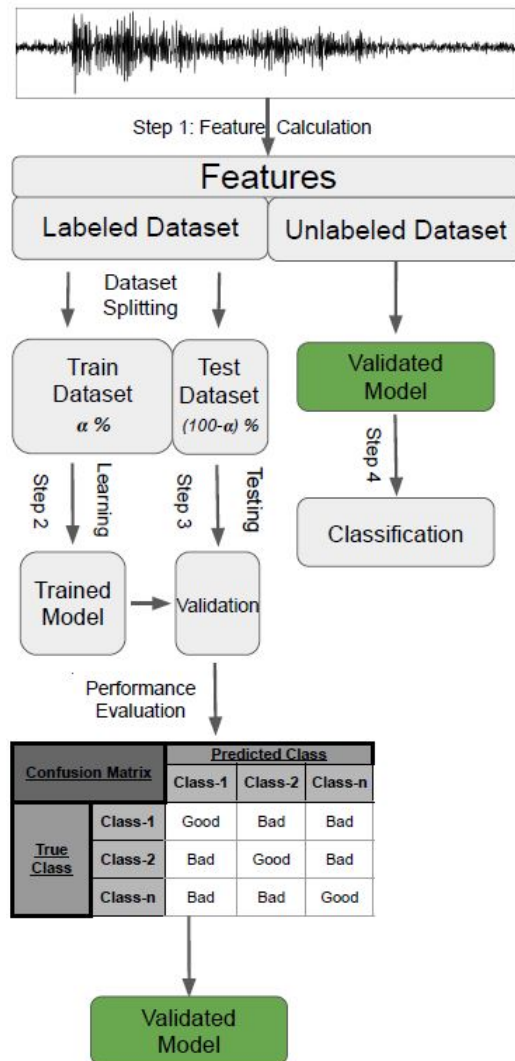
Step 1: Feature Calculation

Features

Labeled Dataset

Unlabeled Dataset

Dataset Splitting

Train Dataset $\alpha$ %

Test Dataset $(100-\alpha)$ %

Validated Model

Step 2

Learning

Step 3

Testing

Step 4

Classification

Trained Model

Validation

Performance Evaluation

| Confusion Matrix | | Predicted Class | | |
|---|---|---|---|---|
| | | Class-1 | Class-2 | Class-n |
| True Class | Class-1 | Good | Bad | Bad |
| | Class-2 | Bad | Good | Bad |
| | Class-n | Bad | Bad | Good |

Validated Model